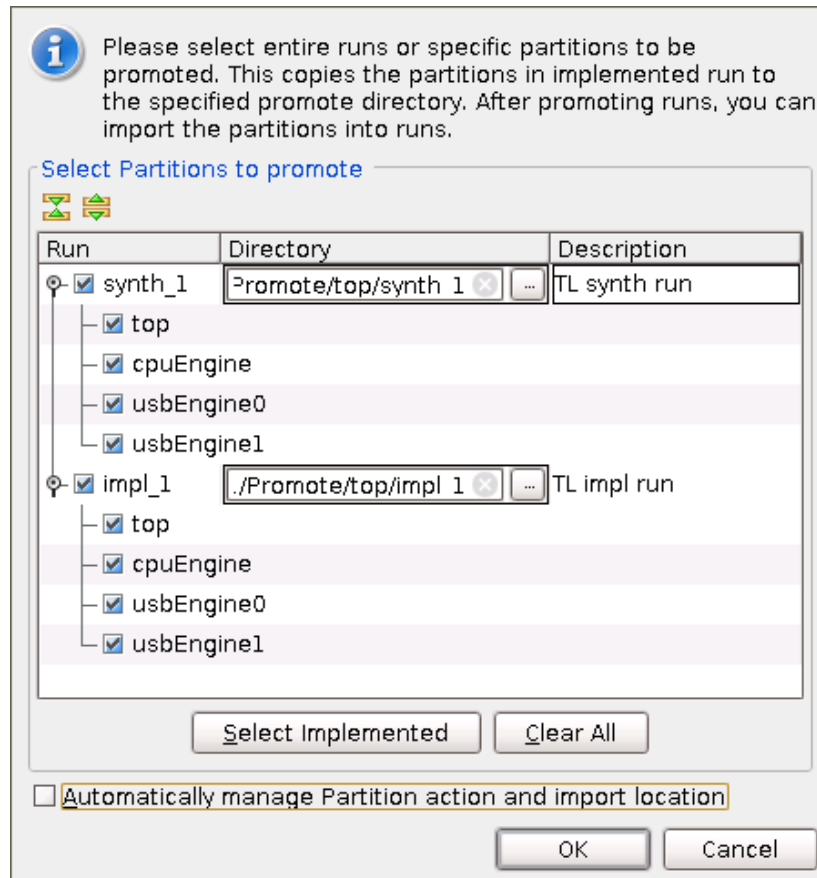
Please select entire runs or specific partitions to be promoted. This copies the partitions in implemented run to the specified promote directory. After promoting runs, you can import the partitions into runs.

Select Partitions to promote

| Run | Directory | Description |
|---|---|---|
| synth_1 | Promote/top/synth_1 | TL synth run |
| top | | |
| cpuEngine | | |
| usbEngine0 | | |
| usbEngine1 | | |
| impl_1 | ./Promote/top/impl_1 | TL impl run |
| top | | |
| cpuEngine | | |
| usbEngine0 | | |
| usbEngine1 | | |

Select Implemented   Clear All

Automatically manage Partition action and import location

OK   Cancel